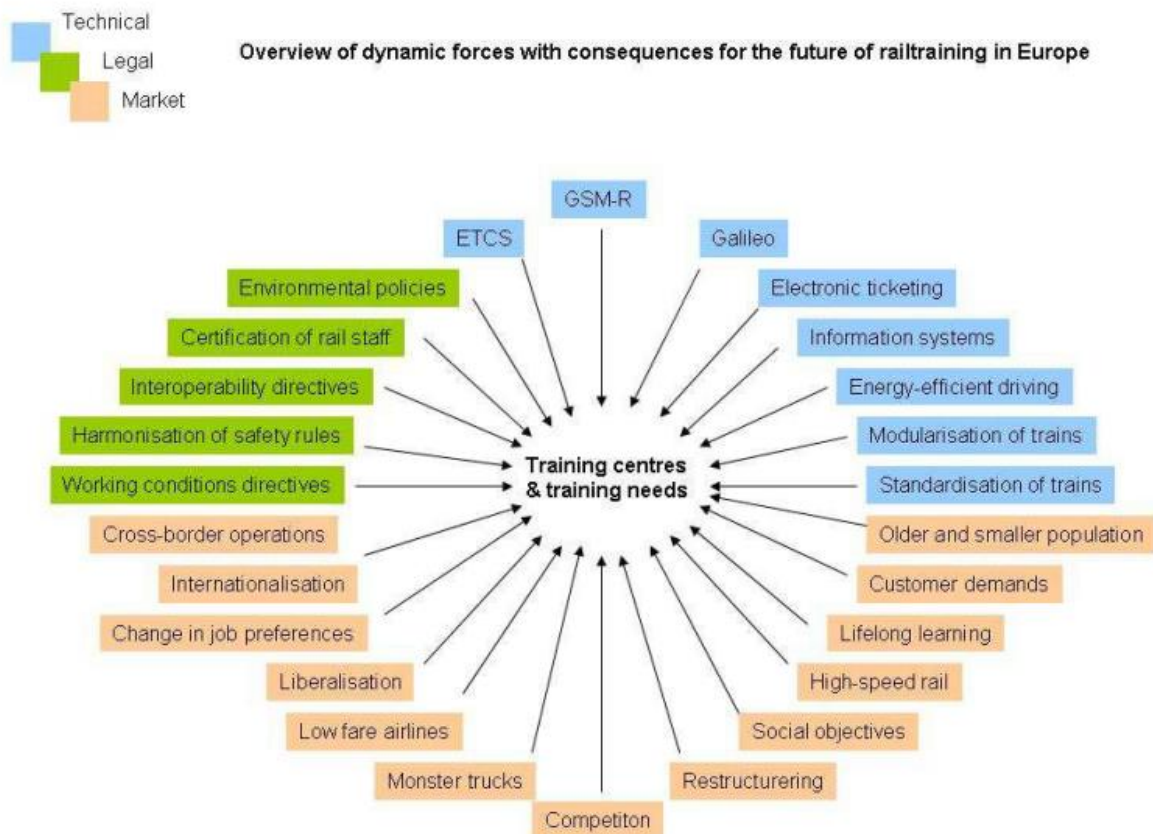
Technical
Legal
Market

Overview of dynamic forces with consequences for the future of railtraining in Europe

GSM-R
ETCS
Galileo
Environmental policies
Electronic ticketing
Certification of rail staff
Information systems
Interoperability directives
Energy-efficient driving
Harmonisation of safety rules
Modularisation of trains
Training centres & training needs
Working conditions directives
Standardisation of trains
Cross-border operations
Older and smaller population
Internationalisation
Customer demands
Change in job preferences
Lifelong learning
Liberalisation
High-speed rail
Low fare airlines
Social objectives
Monster trucks
Restructurering
Competiton